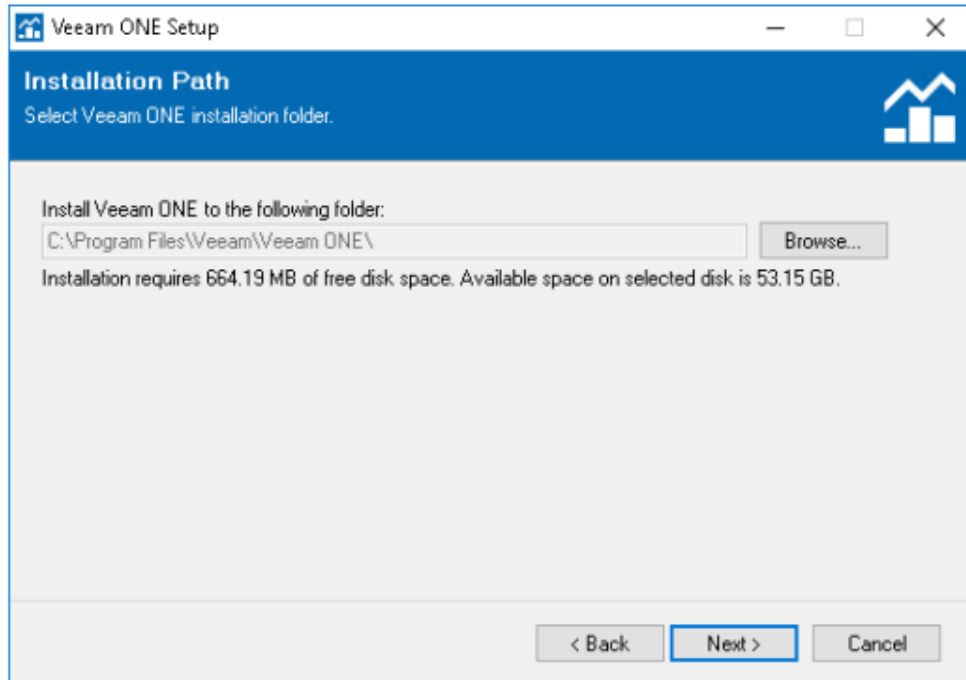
Veeam ONE Setup

Installation Path
Select Veeam ONE installation folder.

Install Veeam ONE to the following folder:
C:\Program Files\Veeam\Veeam ONE\
Browse...
Installation requires 664.19 MB of free disk space. Available space on selected disk is 53.15 GB.

< Back
Next >
Cancel